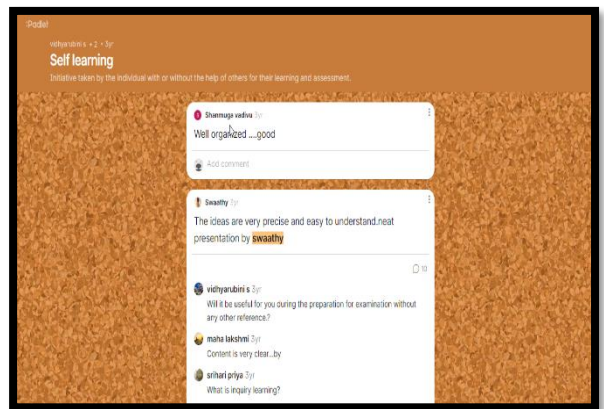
Padlet

vidhyarubini s + 2 • 3yr

Self learning

Initiative taken by the individual with or without the help of others for their learning and assessment.

Shanmuga vadiva 3yr

Well organized ....good

Add comment

Swaathy 3yr

The ideas are very precise and easy to understand.neat presentation by swaathy

13

vidhyarubini s 3yr

Will it be useful for you during the preparation for examination without any other reference?

maha lakshmi 3yr

Content is very clear...by

srihari priya 3yr

What is inquiry learning?